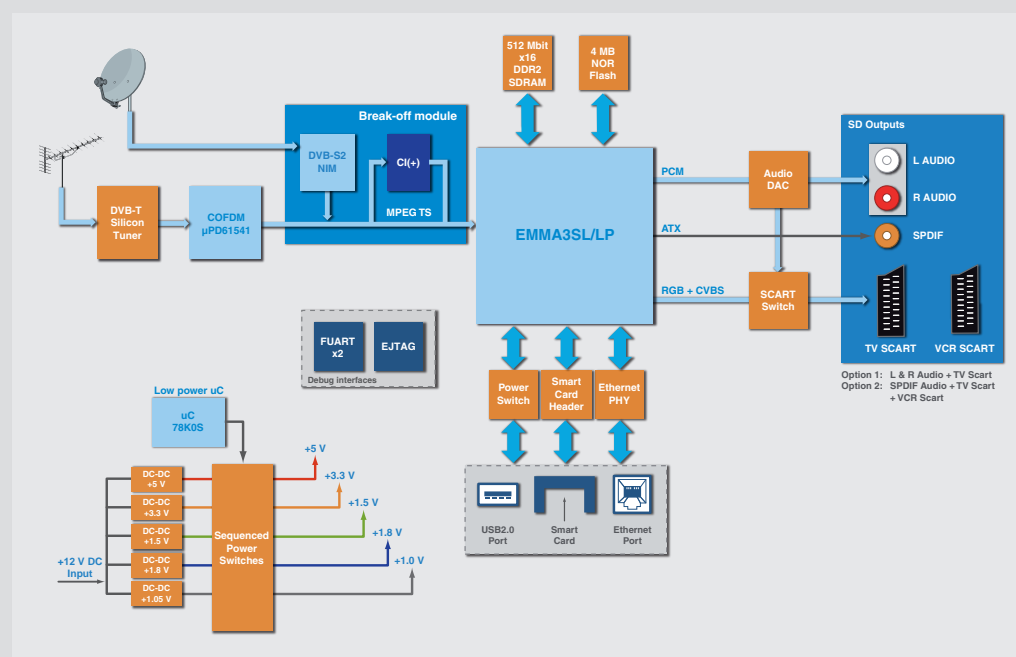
512 Mbit x16 DDR2 SDRAM

4 MB NOR Flash

Break-off module

DVB-S2 NIM

CI(+)

MPEG TS

DVB-T Silicon Tuner

COFDM µPD61541

EMMA3SL/LP

PCM

ATX

RGB + CVBS

Audio DAC

SCART Switch

SD Outputs

L AUDIO

R AUDIO

SPDIF

TV SCART

VCR SCART

Option 1: L & R Audio + TV Scart
Option 2: SPDIF Audio + TV Scart + VCR Scart

FUART x2

EJTAG

Debug interfaces

Power Switch

Smart Card Header

Ethernet PHY

USB2.0 Port

Smart Card

Ethernet Port

Low power uC

uC 78K0S

DC-DC +5 V

DC-DC +3.3 V

DC-DC +1.5 V

DC-DC +1.8 V

DC-DC +1.05 V

Sequenced Power Switches

+5 V

+3.3 V

+1.5 V

+1.8 V

+1.0 V

+12 V DC Input